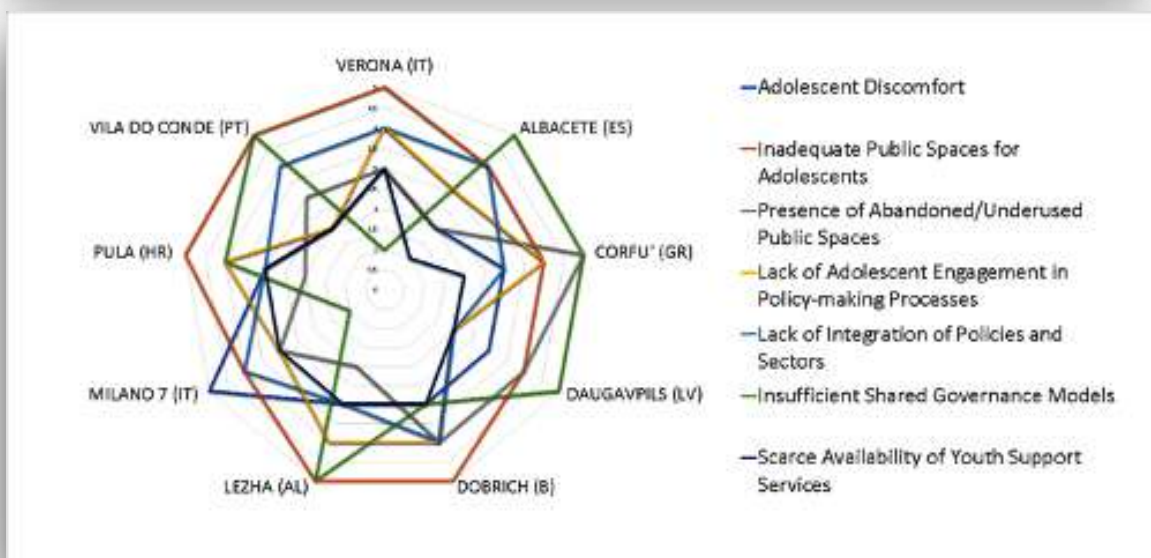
VERONA (IT)

ALBACETE (ES)

CORFU' (GR)

DAUGAVPILS (LV)

DOBRICH (B)

LEZHA (AL)

MILANO 7 (IT)

PULA (HR)

VILA DO CONDE (PT)

Adolescent Discomfort

Inadequate Public Spaces for Adolescents

Presence of Abandoned/Underused Public Spaces

Lack of Adolescent Engagement in Policy-making Processes

Lack of Integration of Policies and Sectors

Insufficient Shared Governance Models

Scarce Availability of Youth Support Services